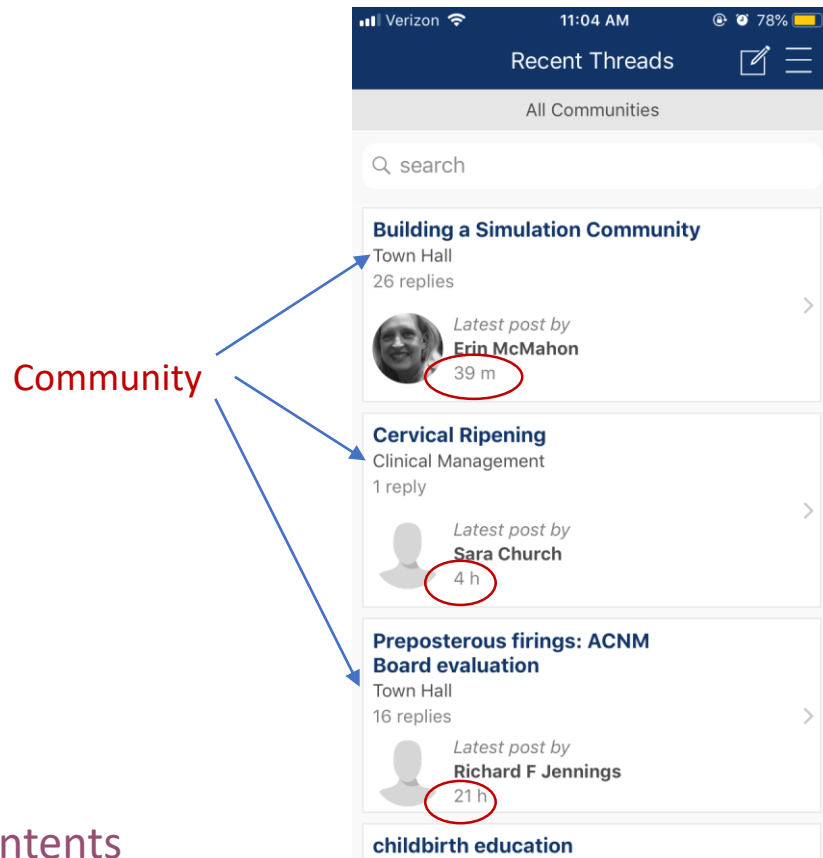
Verizon 11:04 AM 78%

Recent Threads

All Communities

search

Building a Simulation Community
Town Hall
26 replies
Latest post by
Erin McMahon
39 m

Community

Cervical Ripening
Clinical Management
1 reply
Latest post by
Sara Church
4 h

Preposterous firings: ACNM Board evaluation
Town Hall
16 replies
Latest post by
Richard F Jennings
21 h

ntents

childbirth education